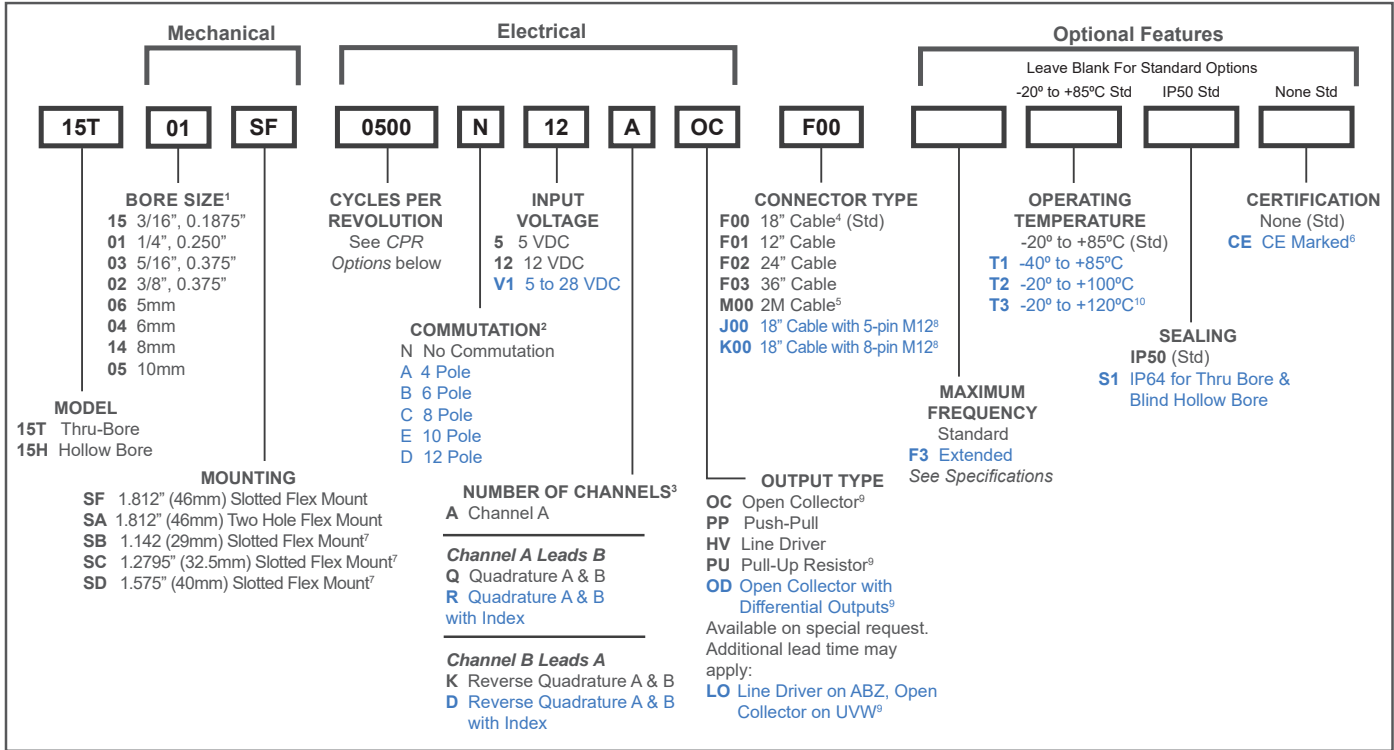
Mechanical

Electrical

Optional Features

Leave Blank For Standard Options

-20º to +85ºC Std IP50 Std None Std

15T 01 SF 0500 N 12 A OC F00

BORE SIZE$^1$
**15** 3/16", 0.1875"
**01** 1/4", 0.250"
**03** 5/16", 0.375"
**02** 3/8", 0.375"
**06** 5mm
**04** 6mm
**14** 8mm
**05** 10mm

MODEL
**15T** Thru-Bore
**15H** Hollow Bore

MOUNTING
**SF** 1.812" (46mm) Slotted Flex Mount
**SA** 1.812" (46mm) Two Hole Flex Mount
**SB** 1.142 (29mm) Slotted Flex Mount$^7$
**SC** 1.2795" (32.5mm) Slotted Flex Mount$^7$
**SD** 1.575" (40mm) Slotted Flex Mount$^7$

CYCLES PER REVOLUTION
See *CPR Options* below

INPUT VOLTAGE
**5** 5 VDC
**12** 12 VDC
**V1** 5 to 28 VDC

COMMUTATION$^2$
N No Commutation
A 4 Pole
B 6 Pole
C 8 Pole
E 10 Pole
D 12 Pole

NUMBER OF CHANNELS$^3$
**A** Channel A

*Channel A Leads B*
**Q** Quadrature A & B
**R** Quadrature A & B with Index

*Channel B Leads A*
**K** Reverse Quadrature A & B
**D** Reverse Quadrature A & B with Index

CONNECTOR TYPE
**F00** 18" Cable$^4$ (Std)
**F01** 12" Cable
**F02** 24" Cable
**F03** 36" Cable
**M00** 2M Cable$^5$
**J00** 18" Cable with 5-pin M12$^8$
**K00** 18" Cable with 8-pin M12$^8$

OUTPUT TYPE
**OC** Open Collector$^9$
**PP** Push-Pull
**HV** Line Driver
**PU** Pull-Up Resistor$^9$
**OD** Open Collector with Differential Outputs$^9$
Available on special request. Additional lead time may apply:
**LO** Line Driver on ABZ, Open Collector on UVW$^9$

MAXIMUM FREQUENCY
Standard
**F3** Extended
*See Specifications*

OPERATING TEMPERATURE
-20º to +85ºC (Std)
**T1** -40º to +85ºC
**T2** -20º to +100ºC
**T3** -20º to +120ºC$^{10}$

SEALING
**IP50** (Std)
**S1** IP64 for Thru Bore & Blind Hollow Bore

CERTIFICATION
None (Std)
**CE** CE Marked$^6$